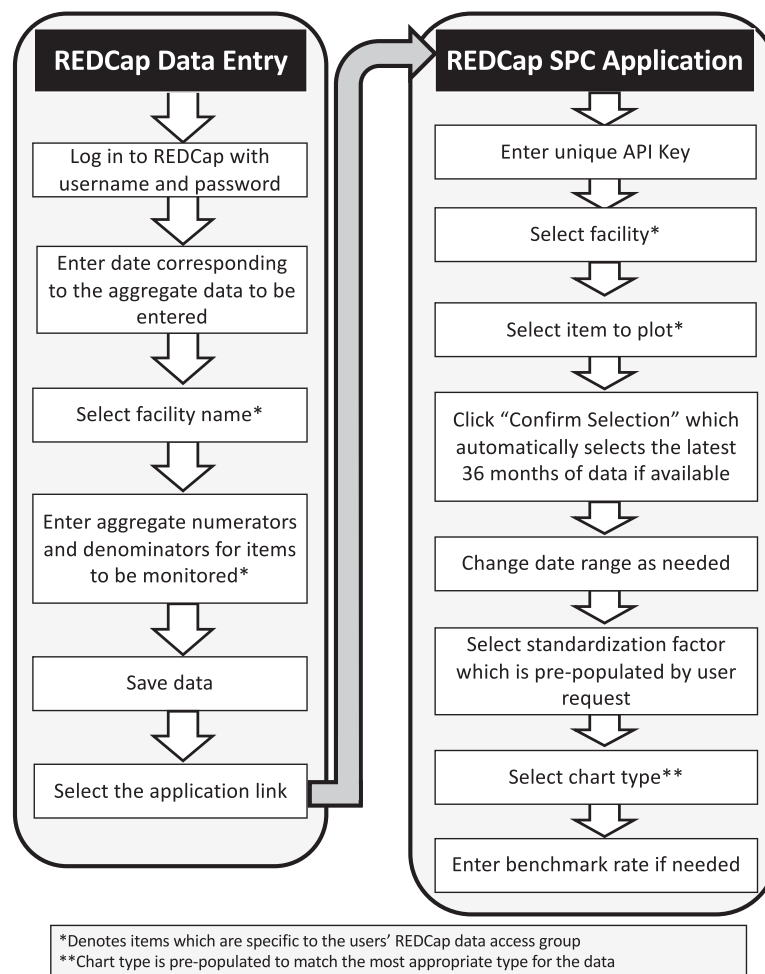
REDCap Data Entry

Log in to REDCap with username and password

Enter date corresponding to the aggregate data to be entered

Select facility name*

Enter aggregate numerators and denominators for items to be monitored*

Save data

Select the application link

REDCap SPC Application

Enter unique API Key

Select facility*

Select item to plot*

Click "Confirm Selection" which automatically selects the latest 36 months of data if available

Change date range as needed

Select standardization factor which is pre-populated by user request

Select chart type**

Enter benchmark rate if needed

*Denotes items which are specific to the users' REDCap data access group
**Chart type is pre-populated to match the most appropriate type for the data